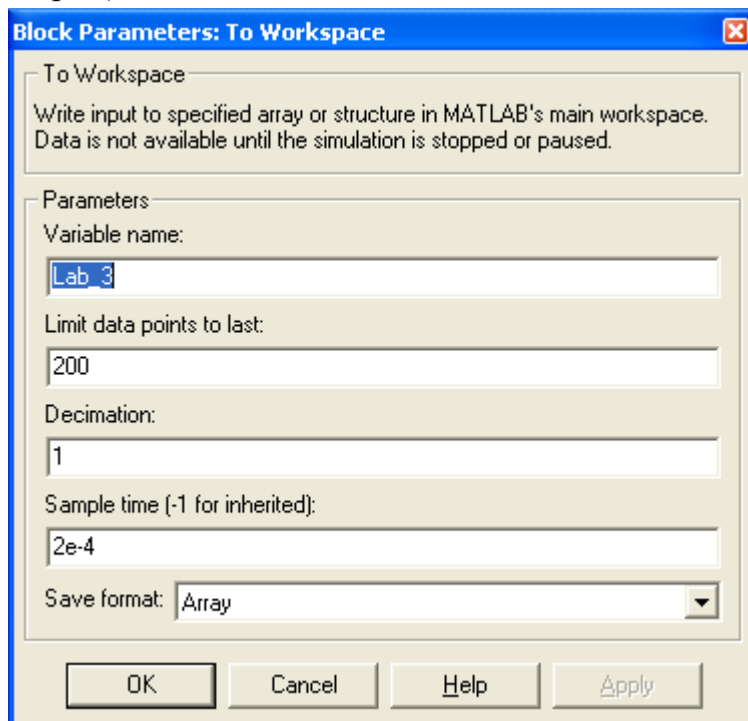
Block Parameters: To Workspace

To Workspace

Write input to specified array or structure in MATLAB's main workspace. Data is not available until the simulation is stopped or paused.

Parameters

Variable name:

Lab_3

Limit data points to last:

200

Decimation:

1

Sample time (-1 for inherited):

2e-4

Save format: Array

OK Cancel Help Apply